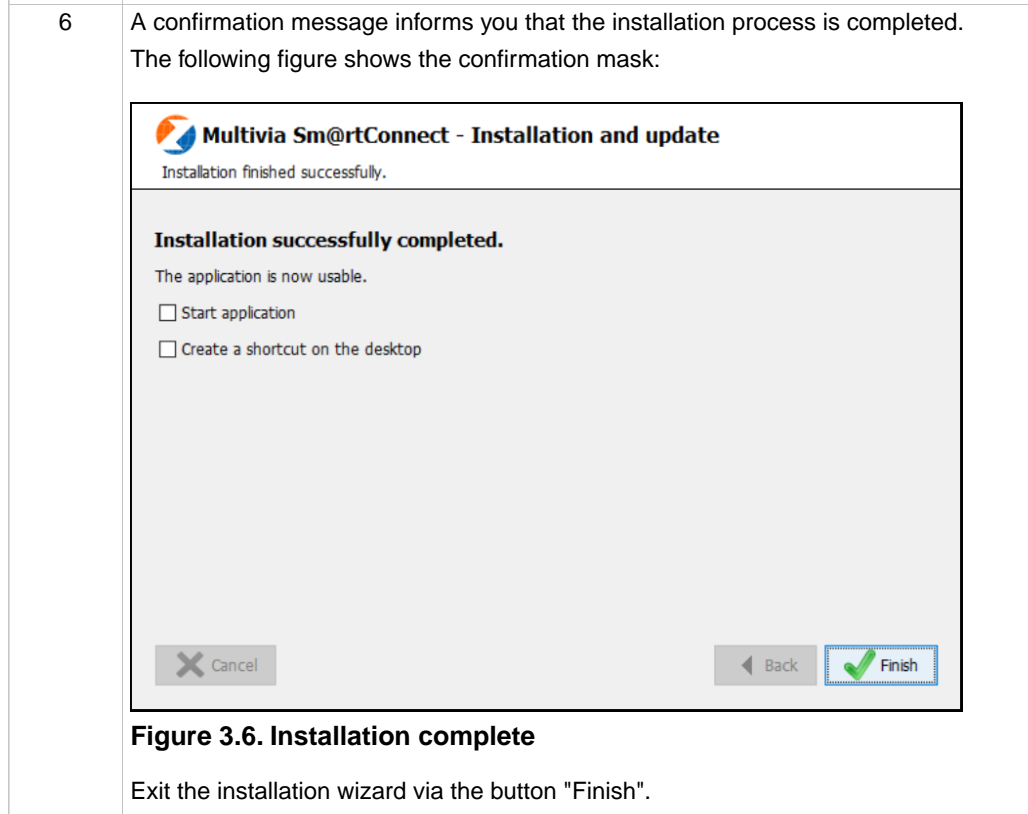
| 6 | A confirmation message informs you that the installation process is completed. The following figure shows the confirmation mask: |
|---|---|

Multivia Sm@rtConnect - Installation and update

Installation finished successfully.

Installation successfully completed.

The application is now usable.

Start application

Create a shortcut on the desktop

Cancel

Back

Finish

Figure 3.6. Installation complete

Exit the installation wizard via the button "Finish".